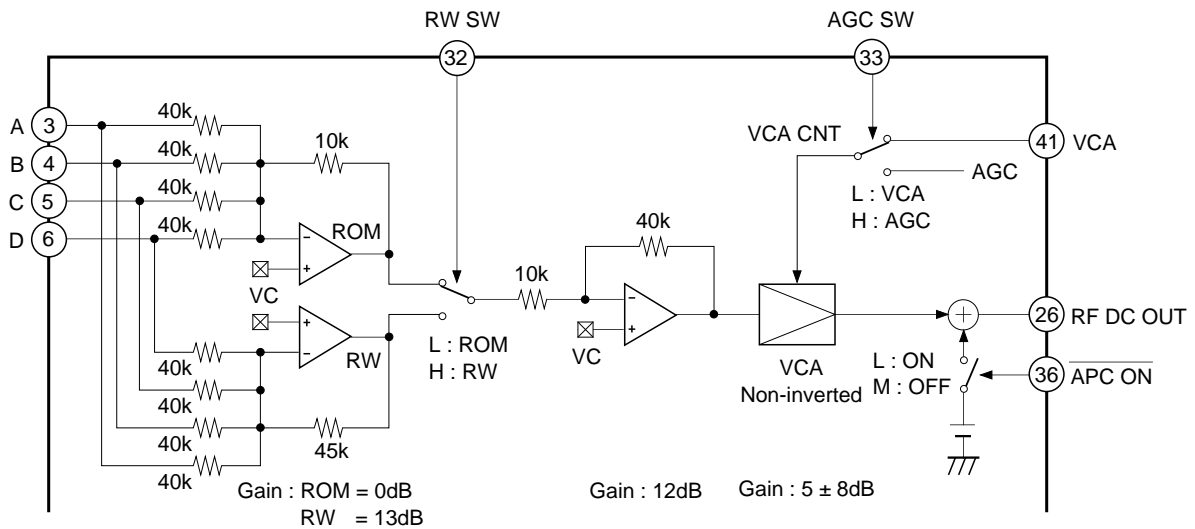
RW SW
32
AGC SW
33
A 3
B 4
C 5
D 6
40k
40k
40k
40k
10k
ROM
VC
RW
40k
40k
40k
40k
45k
L : ROM
H : RW
10k
40k
VC
VCA CNT
41 VCA
AGC
L : VCA
H : AGC
VCA
Non-inverted
26 RF DC OUT
L : ON
M : OFF
36 $\overline{\text{APC ON}}$
Gain : ROM = 0dB
RW = 13dB
Gain : 12dB
Gain : 5 ± 8dB